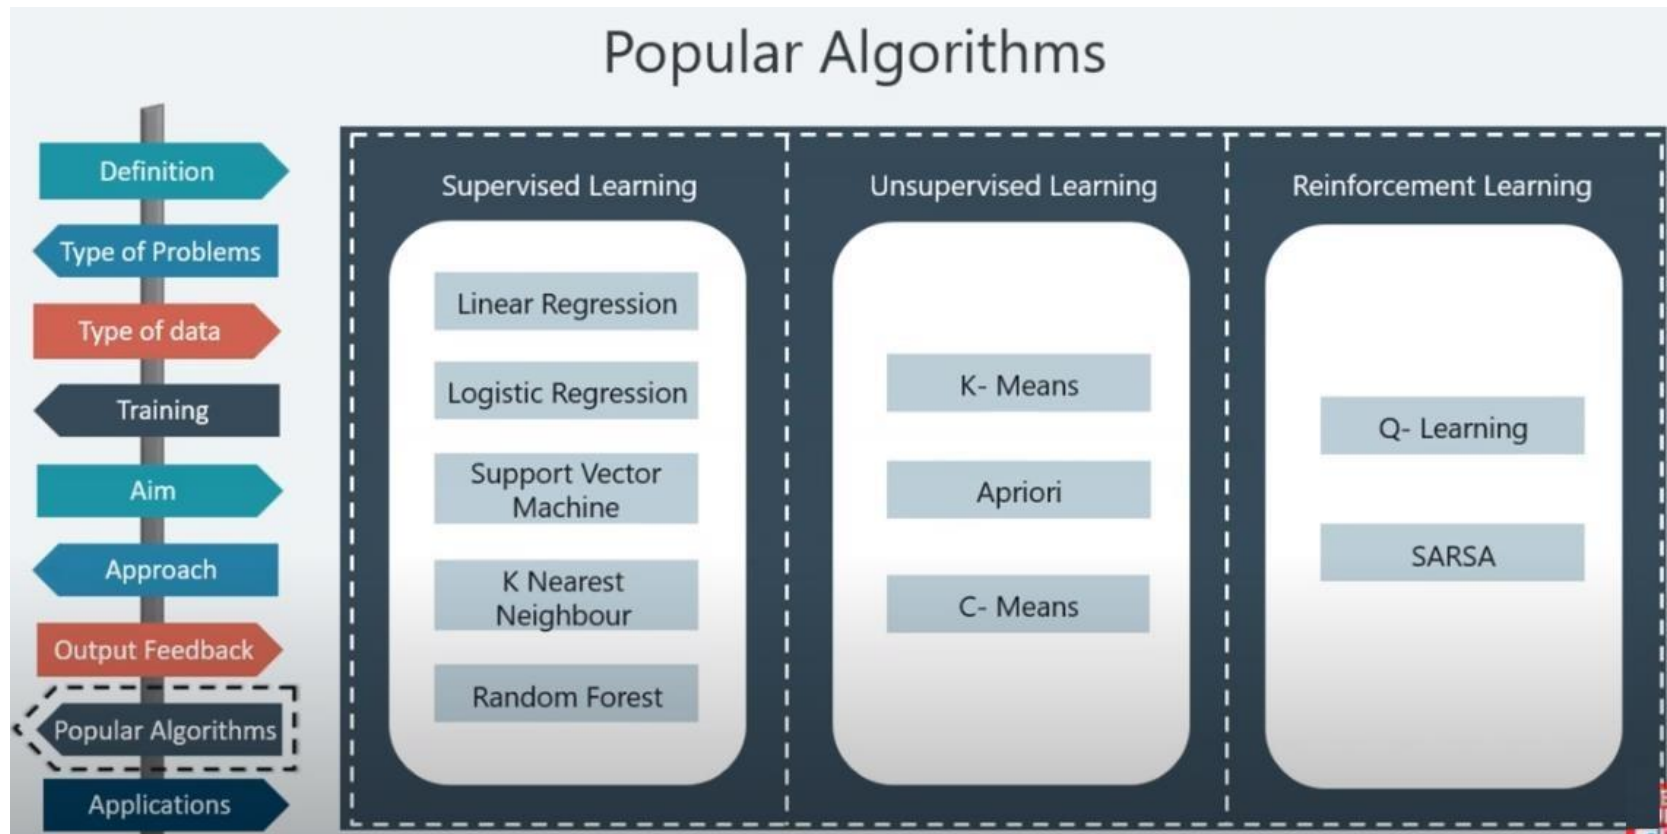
Popular Algorithms

Definition

Type of Problems

Type of data

Training

Aim

Approach

Output Feedback

Popular Algorithms

Applications

Supervised Learning

Linear Regression

Logistic Regression

Support Vector Machine

K Nearest Neighbour

Random Forest

Unsupervised Learning

K- Means

Apriori

C- Means

Reinforcement Learning

Q- Learning

SARSA